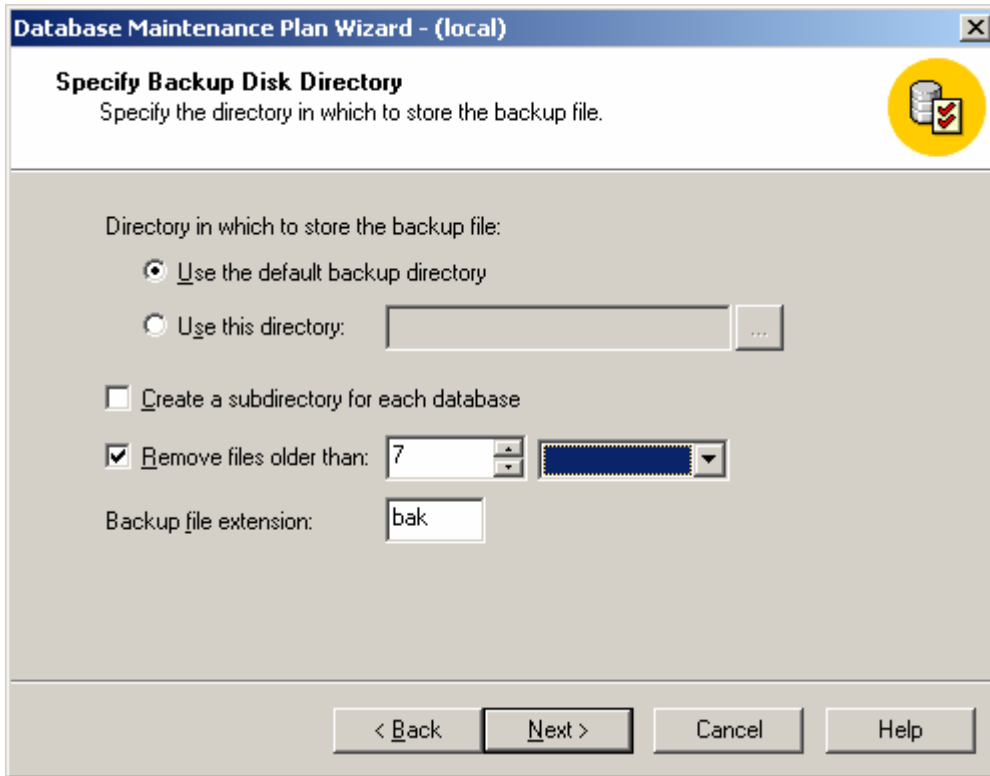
Database Maintenance Plan Wizard - (local)

Specify Backup Disk Directory
Specify the directory in which to store the backup file.

Directory in which to store the backup file:

Use the default backup directory

Use this directory:

...

Create a subdirectory for each database

Remove files older than: 7

Backup file extension: bak

< Back
Next >
Cancel
Help